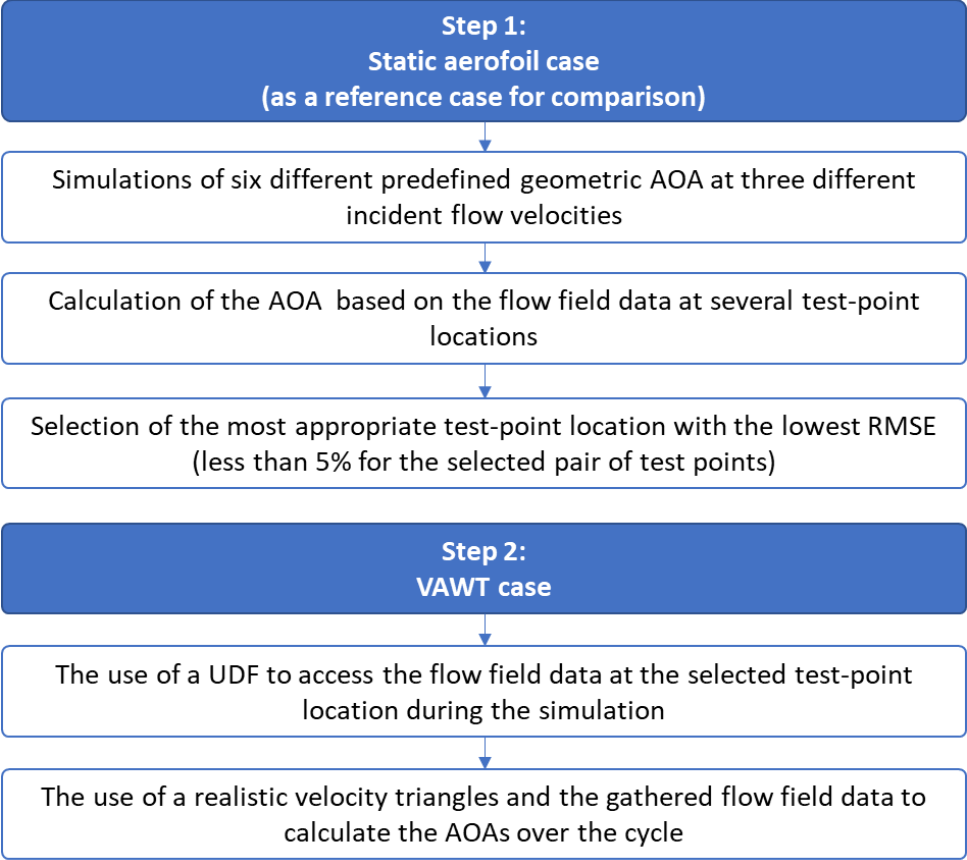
Step 1:
Static aerofoil case
(as a reference case for comparison)

Simulations of six different predefined geometric AOA at three different incident flow velocities

Calculation of the AOA based on the flow field data at several test-point locations

Selection of the most appropriate test-point location with the lowest RMSE (less than 5% for the selected pair of test points)

Step 2:
VAWT case

The use of a UDF to access the flow field data at the selected test-point location during the simulation

The use of a realistic velocity triangles and the gathered flow field data to calculate the AOAs over the cycle